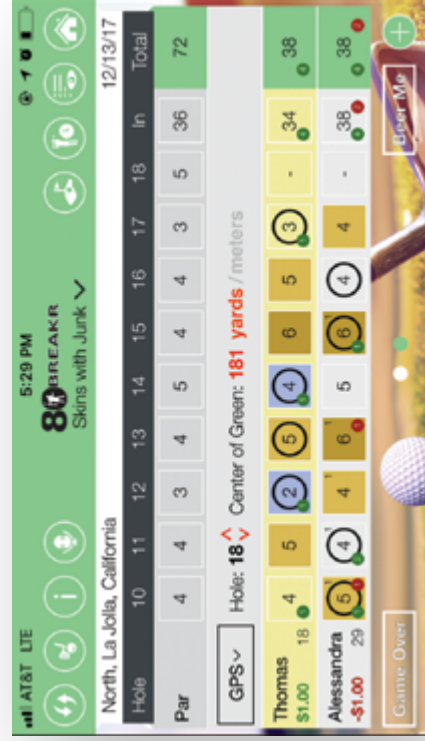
AT&T LTE
5:29 PM
80 BREAKR
Skins with Junk

North, La Jolla, California 12/13/17

| Hole | 10 | 11 | 12 | 13 | 14 | 15 | 16 | 17 | 18 | In | Total |
|---|---|---|---|---|---|---|---|---|---|---|---|
| Par | 4 | 4 | 3 | 4 | 5 | 4 | 4 | 3 | 5 | 36 | 72 |

GPS
Hole: 18 Center of Green: 181 yards / meters

| | | | | | | | | | | | |
|---|---|---|---|---|---|---|---|---|---|---|---|
| Thomas $1.00 18 | 4 | 5 | 2 | 5 | 4 | 6 | 5 | 3 | - | 34 | 38 |
| Alessandra -$1.00 29 | 5 | 4 | 4 | 6 | 5 | 6 | 4 | 4 | - | 38 | 38 |

Game Over
Beer Me